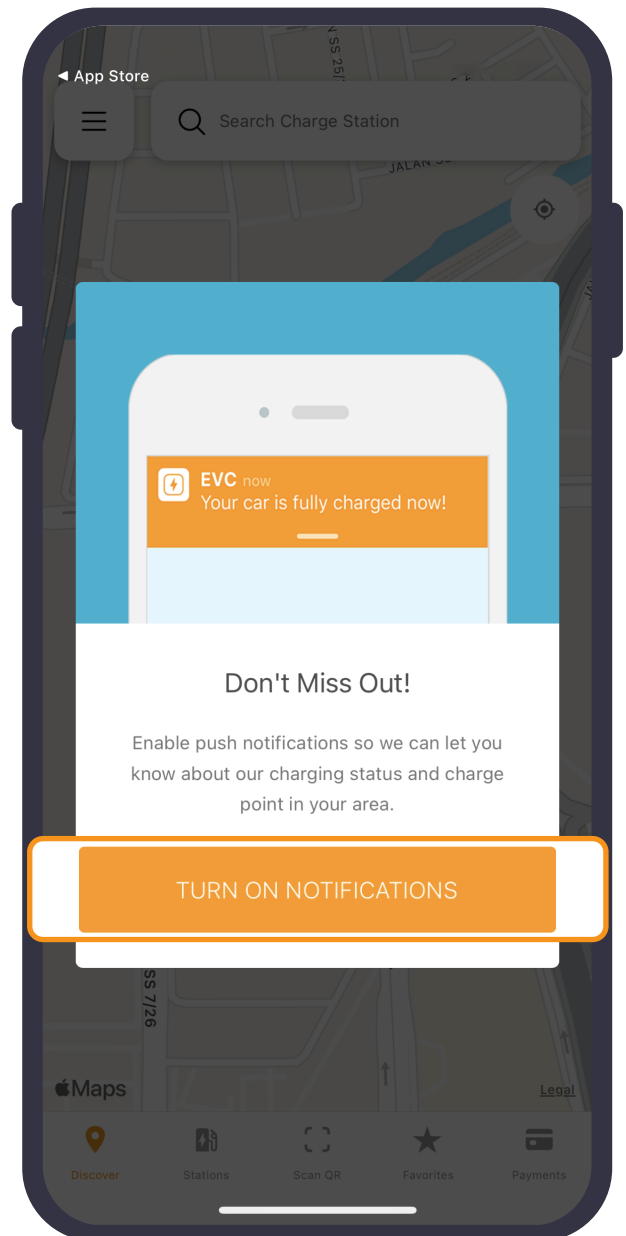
◂ App Store

Search Charge Station

SS 25/

JALAN S

EVC now
Your car is fully charged now!

Don't Miss Out!

Enable push notifications so we can let you know about our charging status and charge point in your area.

TURN ON NOTIFICATIONS

SS 7/26

Maps

Legal

Discover

Stations

Scan QR

Favorites

Payments